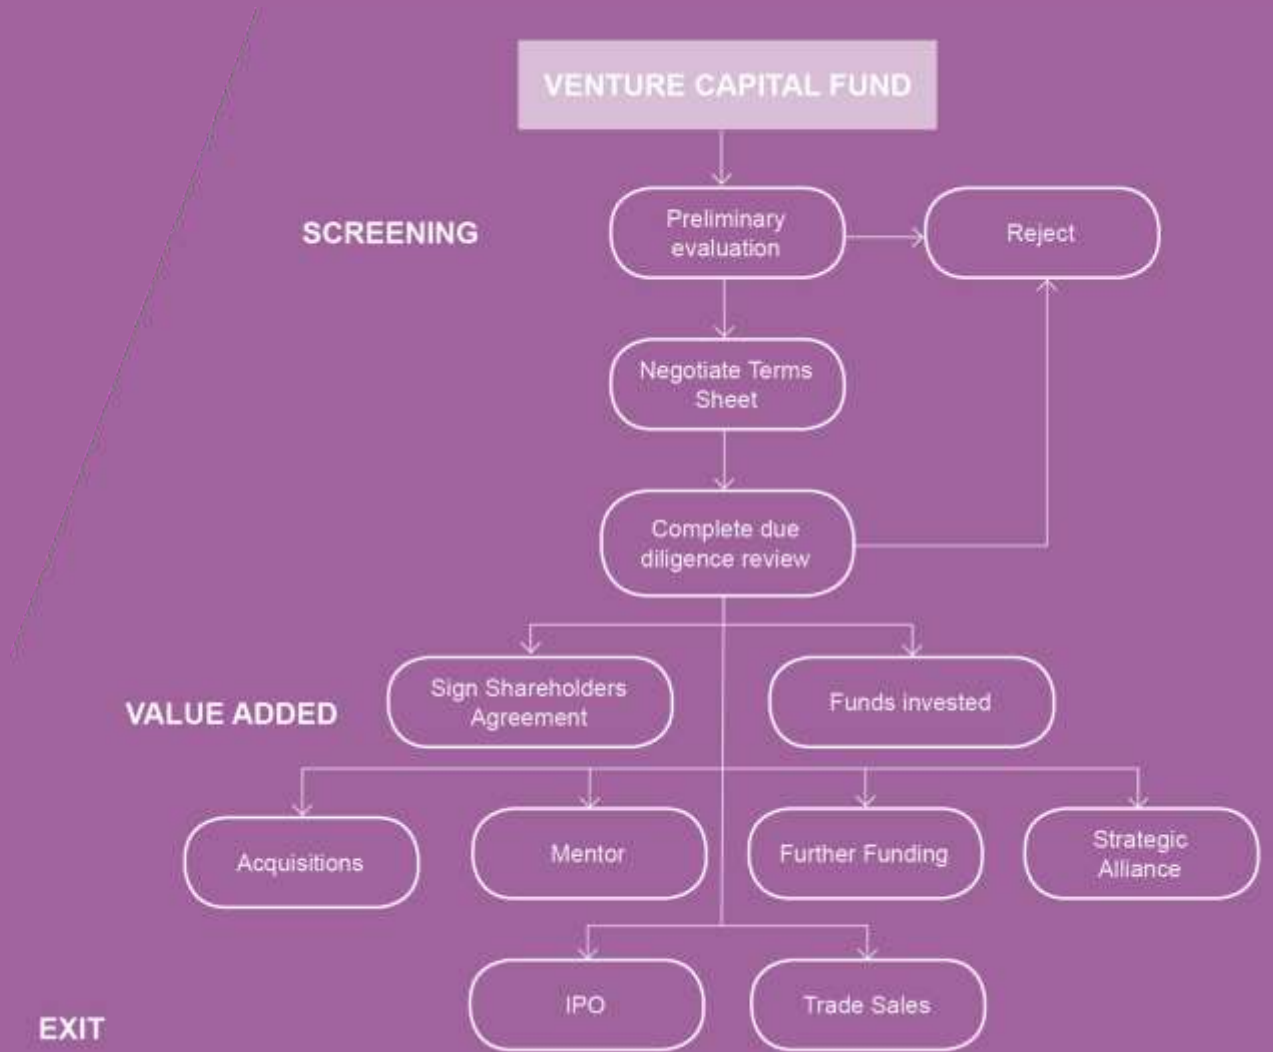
VENTURE CAPITAL FUND

SCREENING

Preliminary evaluation

Reject

Negotiate Terms Sheet

Complete due diligence review

VALUE ADDED

Sign Shareholders Agreement

Funds invested

Acquisitions

Mentor

Further Funding

Strategic Alliance

EXIT

IPO

Trade Sales